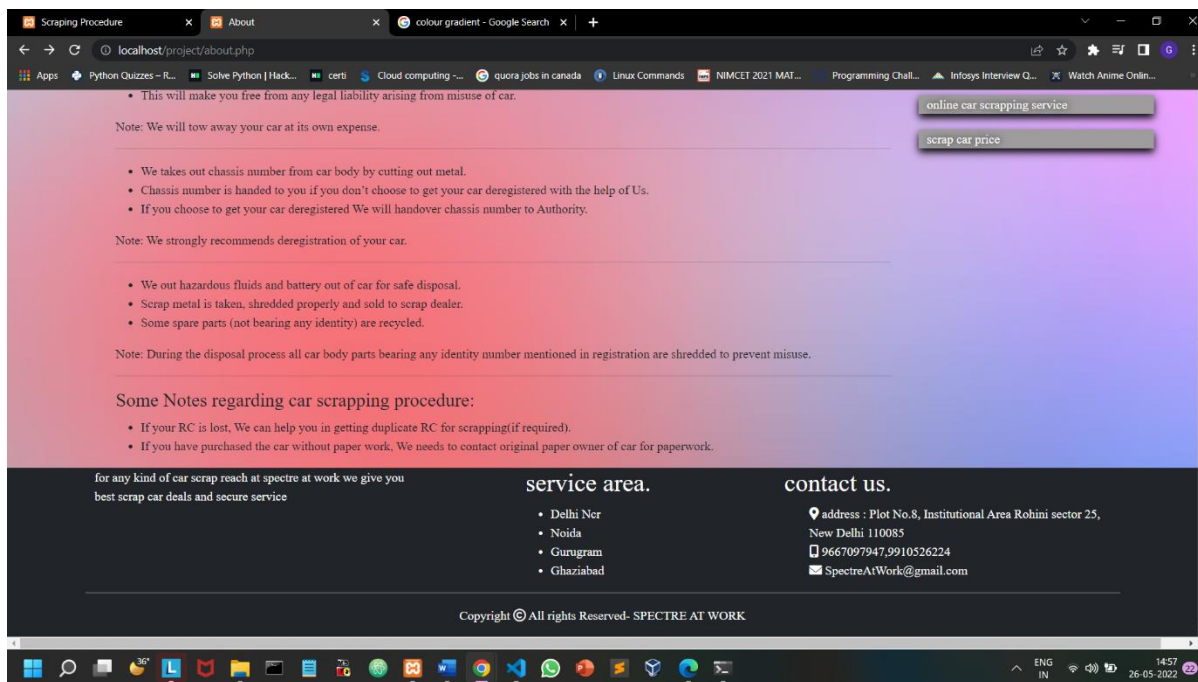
Scraping Procedure × About × colour gradient - Google Search × +

localhost/project/about.php

Apps Python Quizzes – R... Solve Python | Hack... certi Cloud computing -... quora jobs in canada Linux Commands NIMCET 2021 MAT... Programming Chall... Infosys Interview Q... Watch Anime Onlin...

• This will make you free from any legal liability arising from misuse of car.

Note: We will tow away your car at its own expense.

• We takes out chassis number from car body by cutting out metal.
• Chassis number is handed to you if you don't choose to get your car deregistered with the help of Us.
• If you choose to get your car deregistered We will handover chassis number to Authority.

Note: We strongly recommends deregistration of your car.

• We out hazardous fluids and battery out of car for safe disposal.
• Scrap metal is taken, shredded properly and sold to scrap dealer.
• Some spare parts (not bearing any identity) are recycled.

Note: During the disposal process all car body parts bearing any identity number mentioned in registration are shredded to prevent misuse.

Some Notes regarding car scrapping procedure:

• If your RC is lost, We can help you in getting duplicate RC for scrapping(if required).
• If you have purchased the car without paper work, We needs to contact original paper owner of car for paperwork.

online car scrapping service

scrap car price

for any kind of car scrap reach at spectre at work we give you best scrap car deals and secure service

service area.

• Delhi Ncr
• Noida
• Gurugram
• Ghaziabad

contact us.

address : Plot No.8, Institutional Area Rohini sector 25, New Delhi 110085
9667097947,9910526224
SpectreAtWork@gmail.com

Copyright © All rights Reserved- SPECTRE AT WORK

36°

ENG IN 14:57 26-05-2022 22